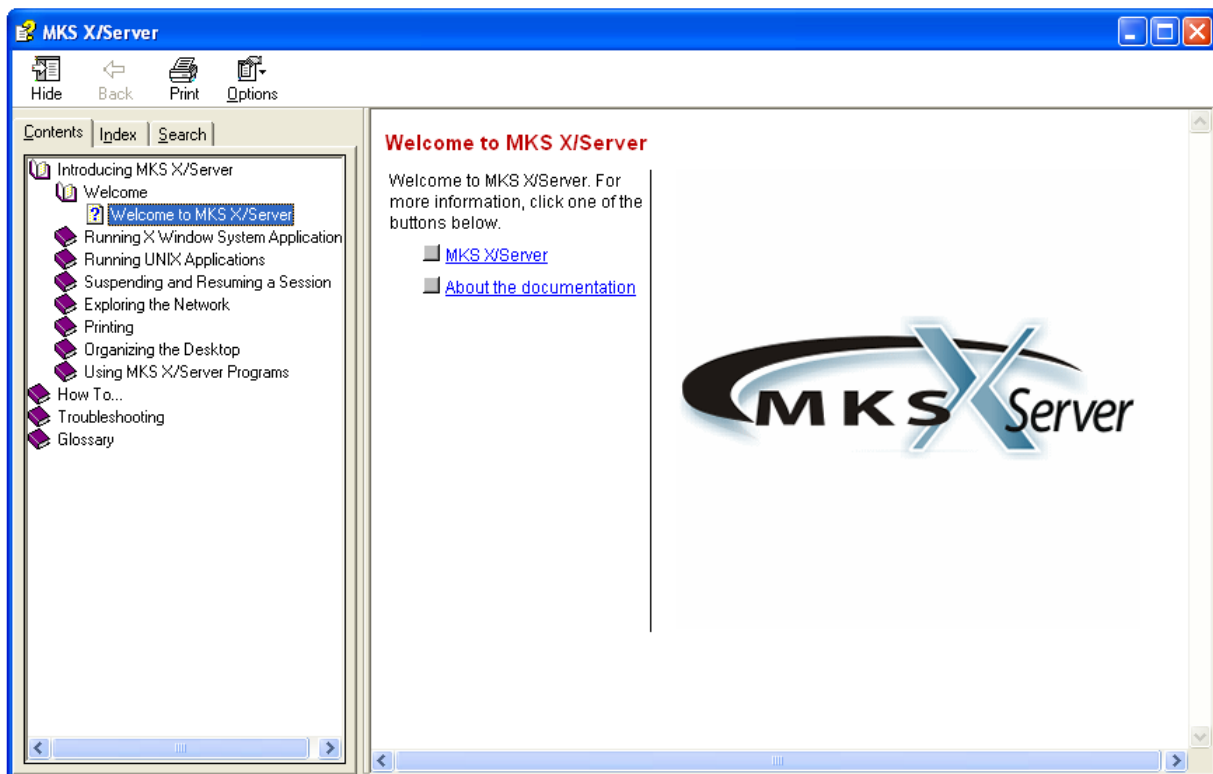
MKS X/Server

Hide Back Print Options

Contents Index Search

Introducing MKS X/Server
Welcome
Welcome to MKS X/Server
Running X Window System Application
Running UNIX Applications
Suspending and Resuming a Session
Exploring the Network
Printing
Organizing the Desktop
Using MKS X/Server Programs
How To...
Troubleshooting
Glossary

Welcome to MKS X/Server

Welcome to MKS X/Server. For more information, click one of the buttons below.

MKS X/Server

About the documentation

MKS X Server